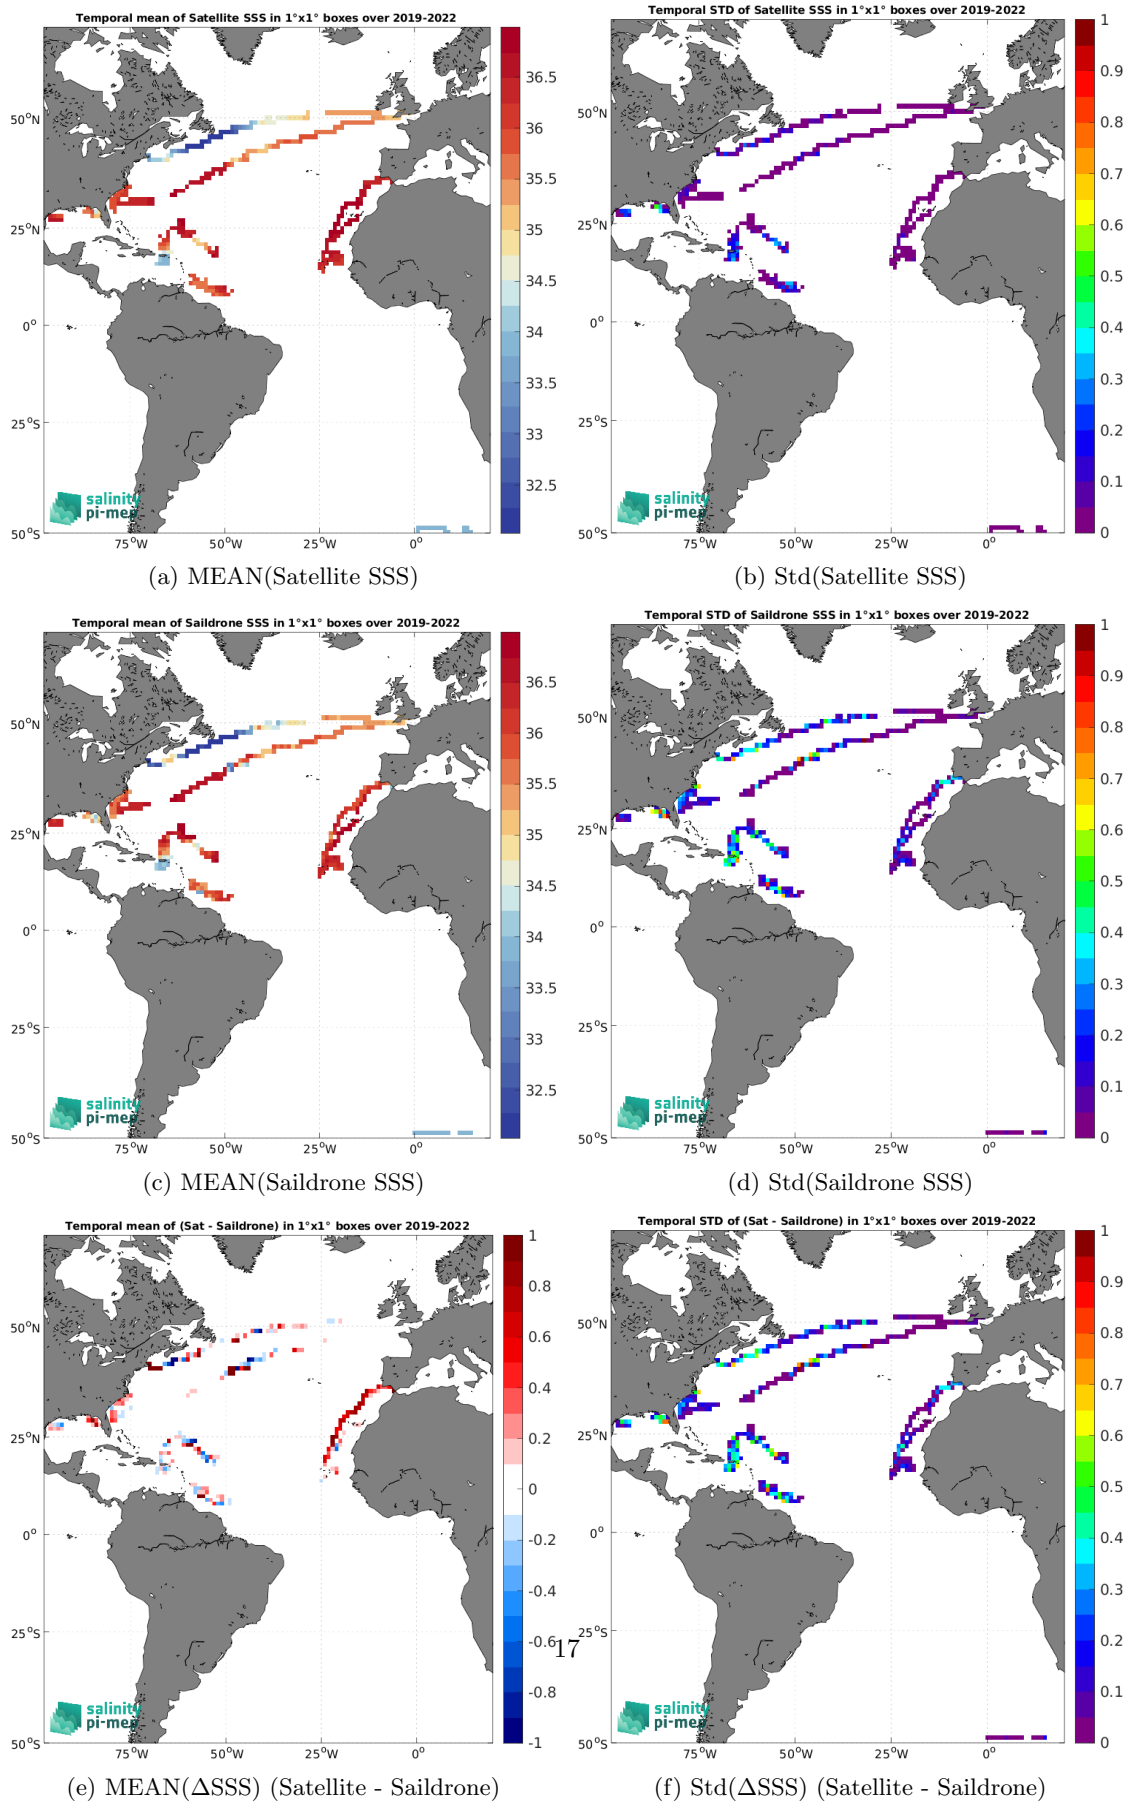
Temporal mean of Satellite SSS in 1°x1° boxes over 2019-2022

50°N
25°N
0°
25°S
50°S
75°W 50°W 25°W 0°

36.5
36
35.5
35
34.5
34
33.5
33
32.5

salinity pi-mep

(a) MEAN(Satellite SSS)

Temporal STD of Satellite SSS in 1°x1° boxes over 2019-2022

50°N
25°N
0°
25°S
50°S
75°W 50°W 25°W 0°

1
0.9
0.8
0.7
0.6
0.5
0.4
0.3
0.2
0.1
0

salinity pi-mep

(b) Std(Satellite SSS)

Temporal mean of Saildrone SSS in 1°x1° boxes over 2019-2022

50°N
25°N
0°
25°S
50°S
75°W 50°W 25°W 0°

36.5
36
35.5
35
34.5
34
33.5
33
32.5

salinity pi-mep

(c) MEAN(Saildrone SSS)

Temporal STD of Saildrone SSS in 1°x1° boxes over 2019-2022

50°N
25°N
0°
25°S
50°S
75°W 50°W 25°W 0°

1
0.9
0.8
0.7
0.6
0.5
0.4
0.3
0.2
0.1
0

salinity pi-mep

(d) Std(Saildrone SSS)

Temporal mean of (Sat - Saildrone) in 1°x1° boxes over 2019-2022

50°N
25°N
0°
25°S
50°S
75°W 50°W 25°W 0°

1
0.8
0.6
0.4
0.2
0
-0.2
-0.4
-0.6
-0.8
-1

salinity pi-mep

(e) MEAN($\Delta$SSS) (Satellite - Saildrone)

17

Temporal STD of (Sat - Saildrone) in 1°x1° boxes over 2019-2022

50°N
25°N
0°
25°S
50°S
75°W 50°W 25°W 0°

1
0.9
0.8
0.7
0.6
0.5
0.4
0.3
0.2
0.1
0

salinity pi-mep

(f) Std($\Delta$SSS) (Satellite - Saildrone)